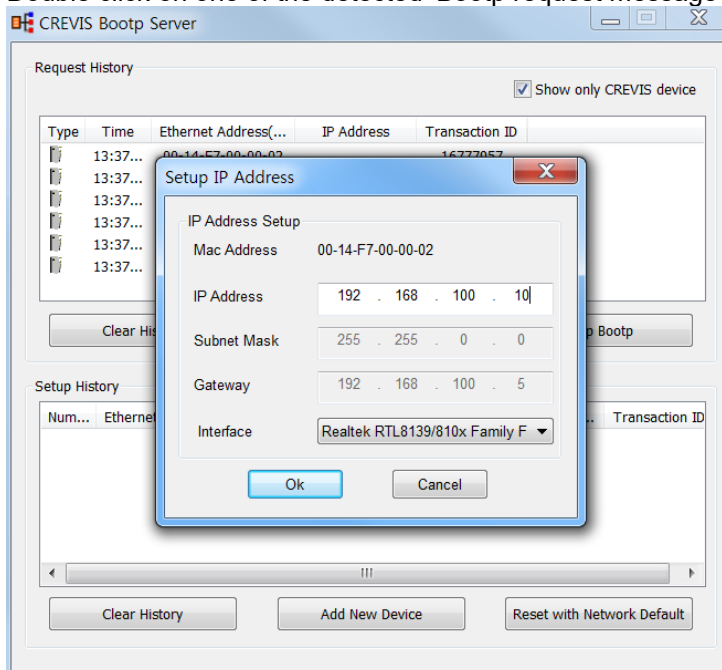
Double click on one of the detected Bootp request message

CREVIS Bootp Server

Request History

Show only CREVIS device

| Type | Time | Ethernet Address(... | IP Address | Transaction ID |
|---|---|---|---|---|
| | 13:37... | 00-14-F7-00-00-02 | | 16777957 |
| | 13:37... | | | |
| | 13:37... | | | |
| | 13:37... | | | |
| | 13:37... | | | |
| | 13:37... | | | |

Clear His

p Bootp

Setup History

| Num... | Ethernet | ... | Transaction ID |
|---|---|---|---|

Clear History

Add New Device

Reset with Network Default

Setup IP Address

IP Address Setup

Mac Address 00-14-F7-00-00-02

IP Address 192 . 168 . 100 . 10

Subnet Mask 255 . 255 . 0 . 0

Gateway 192 . 168 . 100 . 5

Interface Realtek RTL8139/810x Family F

Ok

Cancel